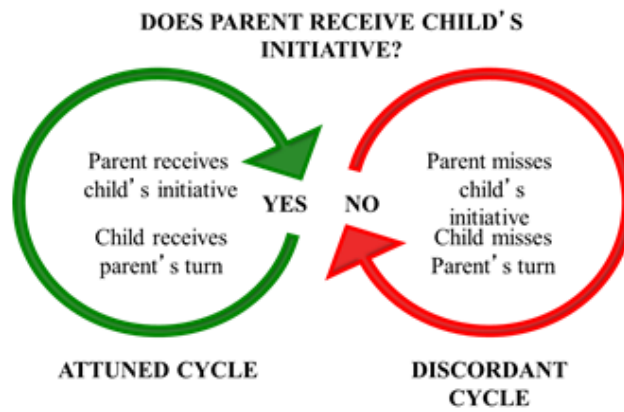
DOES PARENT RECEIVE CHILD'S INITIATIVE?

Parent receives child's initiative

Child receives parent's turn

YES

NO

Parent misses child's initiative

Child misses Parent's turn

ATTUNED CYCLE

DISCORDANT CYCLE